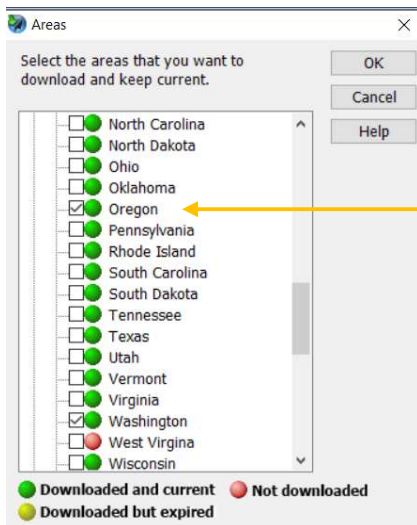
Areas

Select the areas that you want to download and keep current.

OK

Cancel

Help

North Carolina
North Dakota
Ohio
Oklahoma
Oregon
Pennsylvania
Rhode Island
South Carolina
South Dakota
Tennessee
Texas
Utah
Vermont
Virginia
Washington
West Virgina
Wisconsin

Downloaded and current
Not downloaded
Downloaded but expired